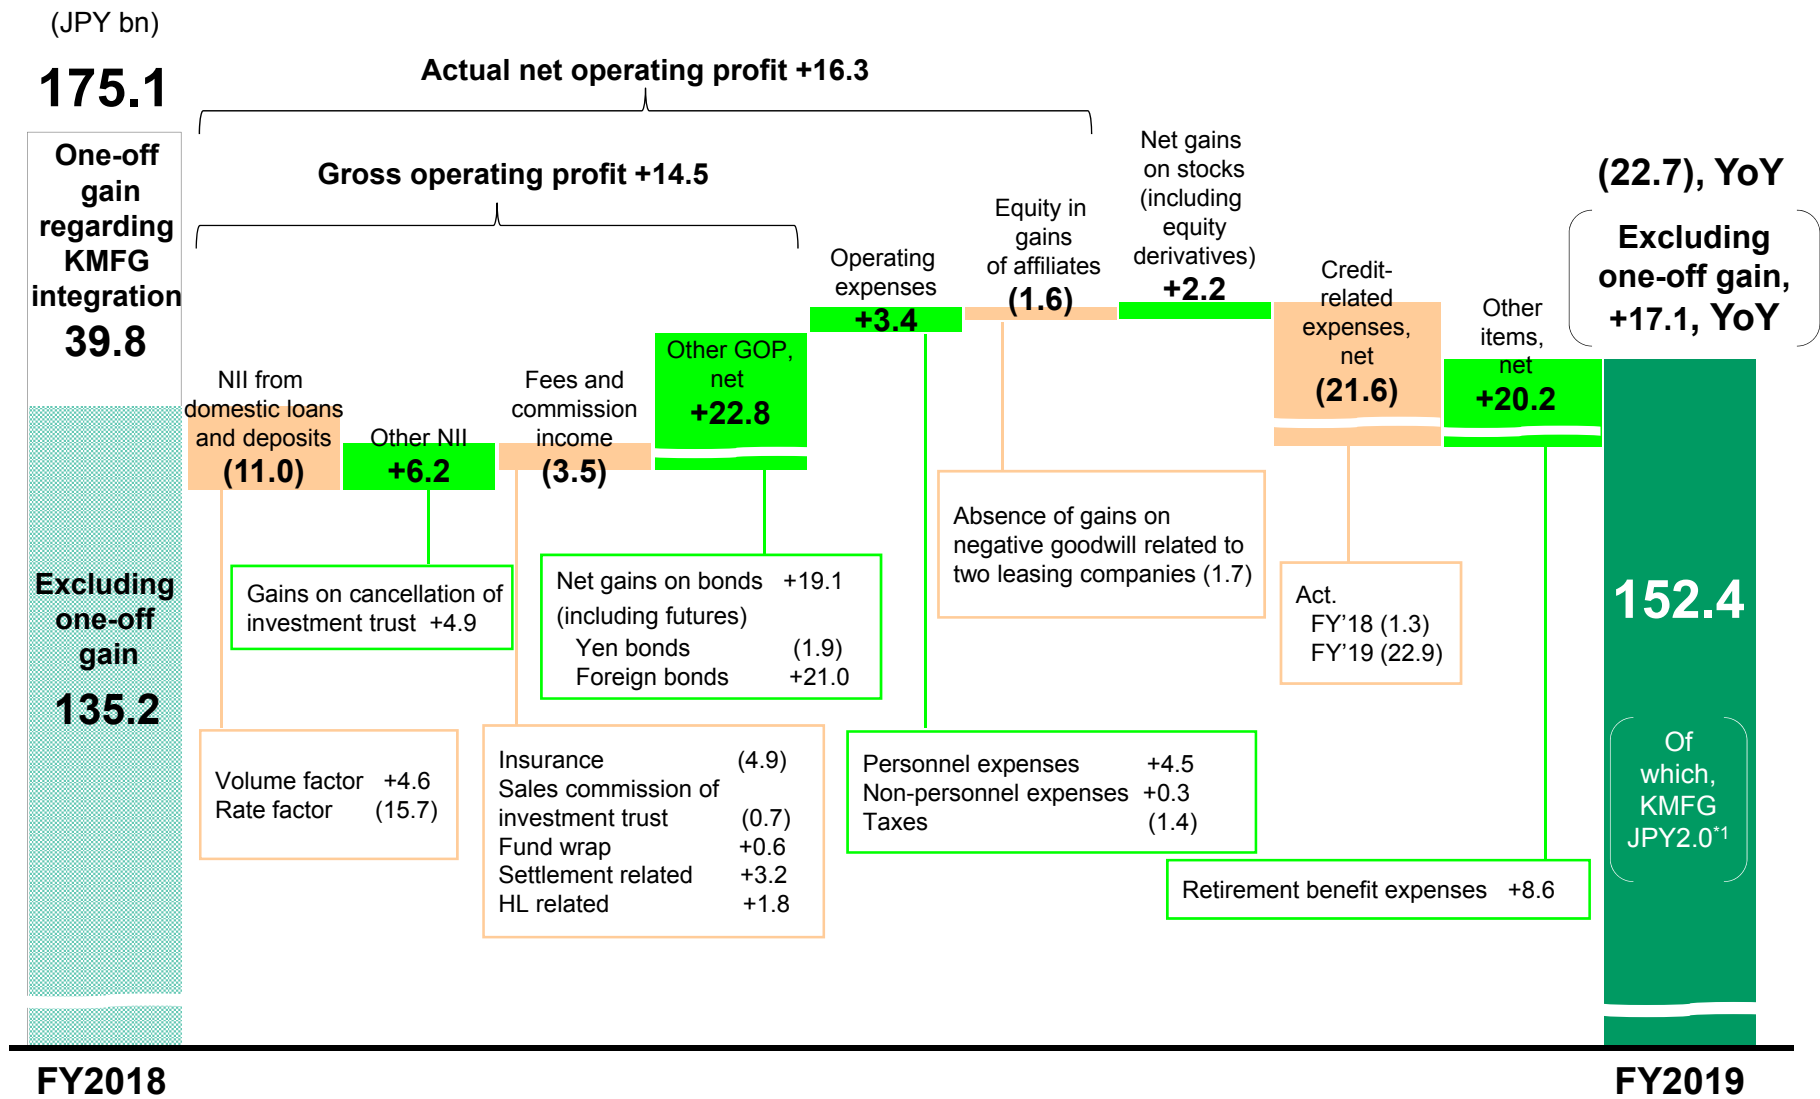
(JPY bn)

175.1

One-off gain regarding KMFG integration
39.8

Excluding one-off gain
135.2

Actual net operating profit +16.3

Gross operating profit +14.5

NII from domestic loans and deposits
(11.0)

Other NII
+6.2

Fees and commission income
(3.5)

Other GOP, net
+22.8

Operating expenses
+3.4

Equity in gains of affiliates
(1.6)

Net gains on stocks (including equity derivatives)
+2.2

Credit-related expenses, net
(21.6)

Other items, net
+20.2

(22.7), YoY

Excluding one-off gain, +17.1, YoY

152.4

Of which, KMFG JPY2.0$^{*1}$

Gains on cancellation of investment trust +4.9

Net gains on bonds +19.1
(including futures)
Yen bonds (1.9)
Foreign bonds +21.0

Absence of gains on negative goodwill related to two leasing companies (1.7)

Act.
FY'18 (1.3)
FY'19 (22.9)

Volume factor +4.6
Rate factor (15.7)

Insurance (4.9)
Sales commission of investment trust (0.7)
Fund wrap +0.6
Settlement related +3.2
HL related +1.8

Personnel expenses +4.5
Non-personnel expenses +0.3
Taxes (1.4)

Retirement benefit expenses +8.6

FY2018

FY2019